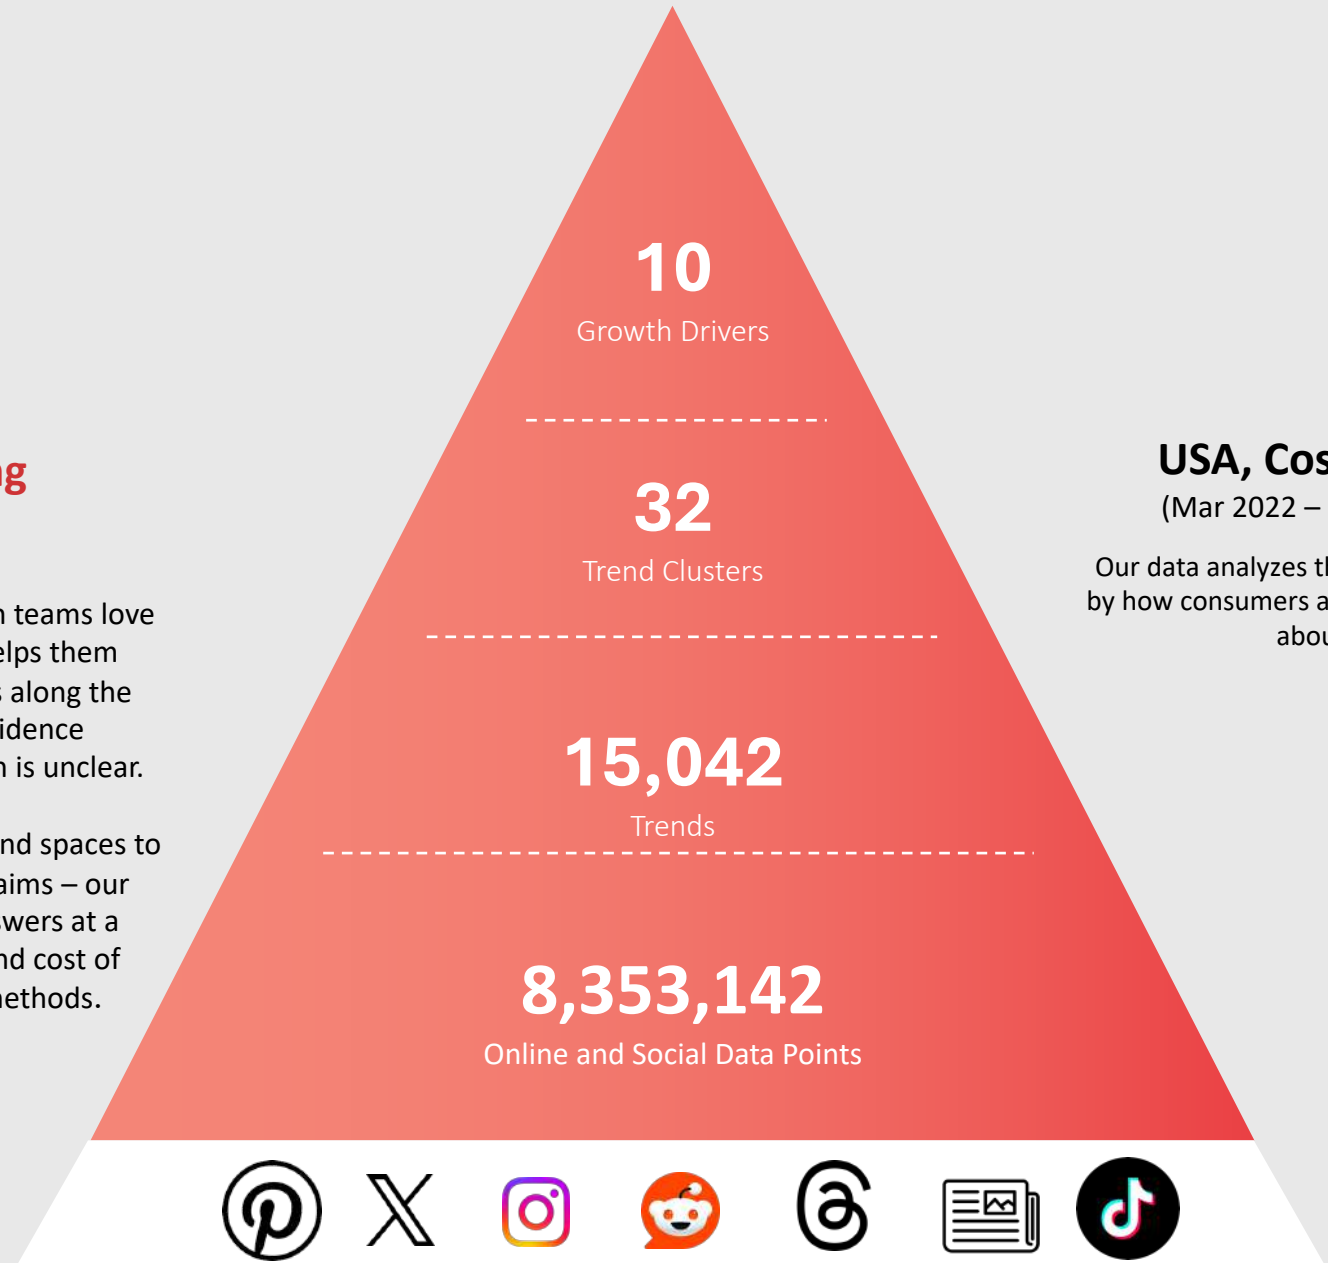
g

teams love
elps them
along the
idence
is unclear.

nd spaces to
aims – our
wers at a
nd cost of
ethods.

10
Growth Drivers

32
Trend Clusters

15,042
Trends

8,353,142
Online and Social Data Points

USA, Cos
(Mar 2022 –

Our data analyzes t
by how consumers a
abo